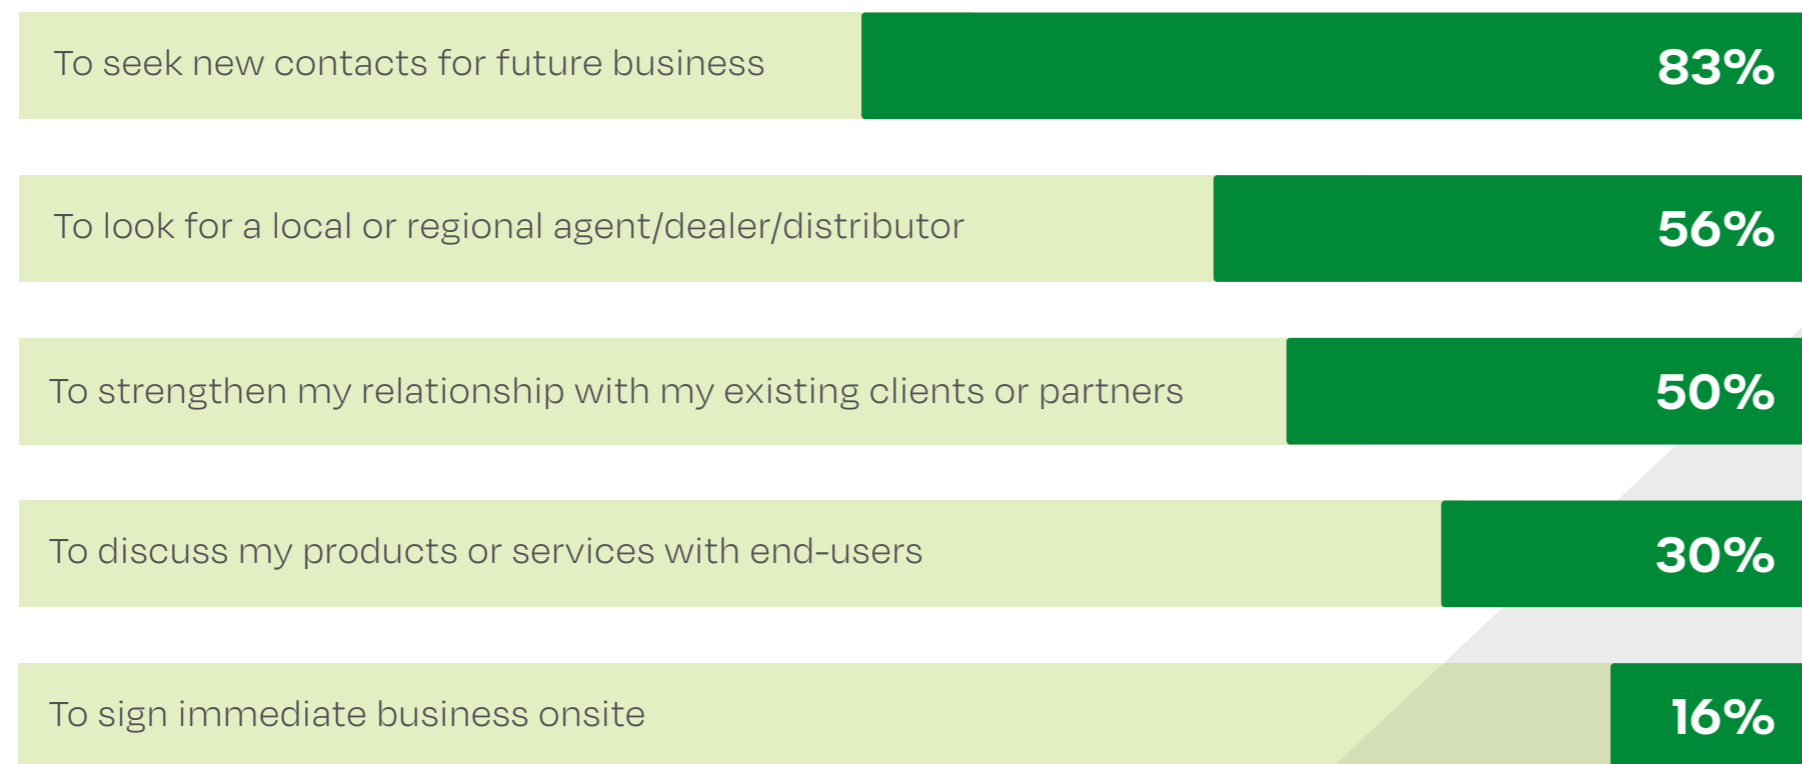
To seek new contacts for future business 83%

To look for a local or regional agent/dealer/distributor 56%

To strengthen my relationship with my existing clients or partners 50%

To discuss my products or services with end-users 30%

To sign immediate business onsite 16%